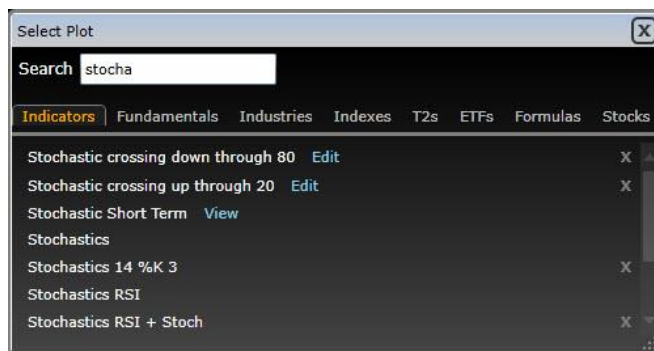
Select Plot
X
Search stocha
Indicators | Fundamentals Industries Indexes T2s ETFs Formulas Stocks
Stochastic crossing down through 80 Edit X
Stochastic crossing up through 20 Edit X
Stochastic Short Term View
Stochastics
Stochastics 14 %K 3 X
Stochastics RSI
Stochastics RSI + Stoch X